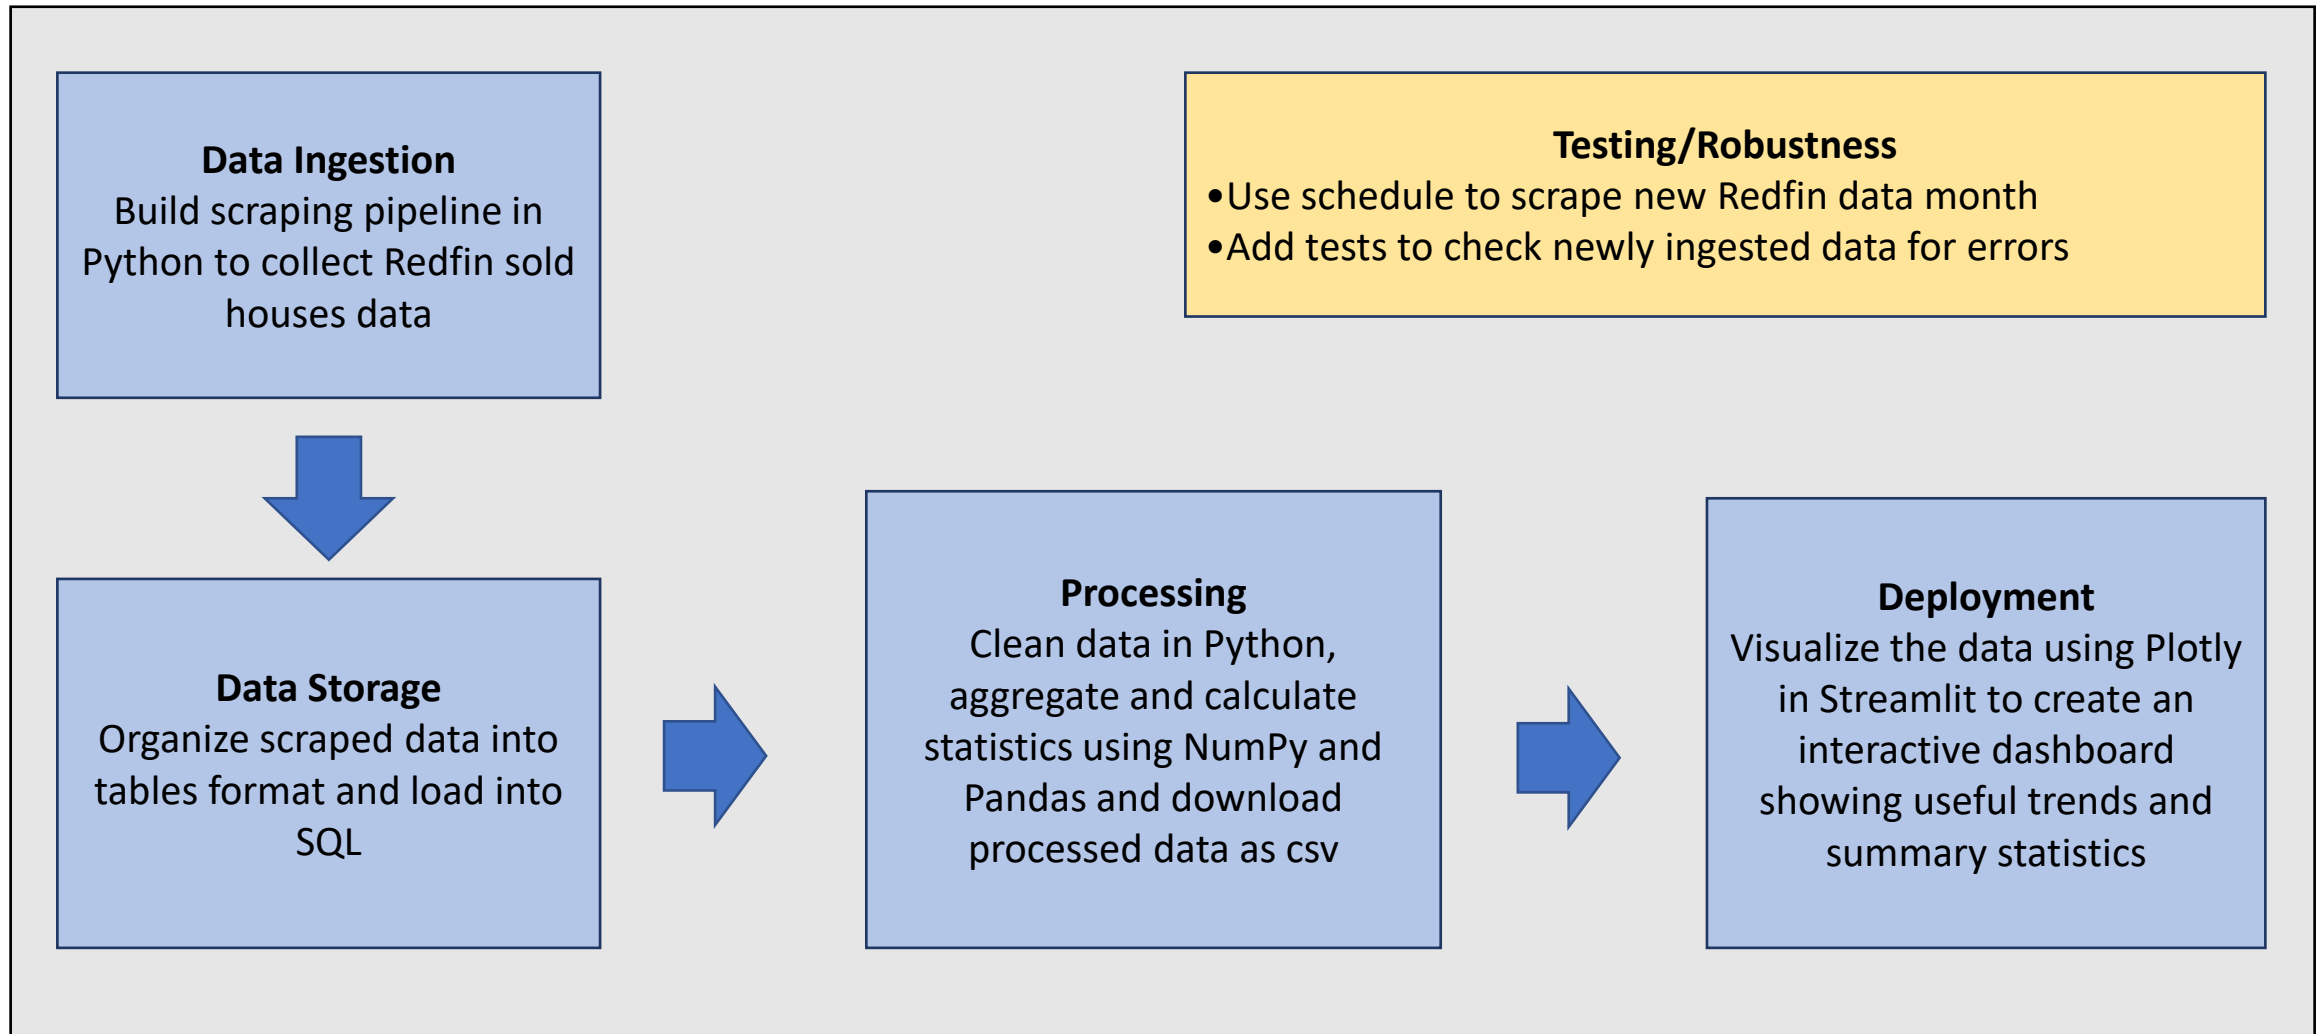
**Data Ingestion**
Build scraping pipeline in Python to collect Redfin sold houses data

**Testing/Robustness**
•Use schedule to scrape new Redfin data month
•Add tests to check newly ingested data for errors

**Data Storage**
Organize scraped data into tables format and load into SQL

**Processing**
Clean data in Python, aggregate and calculate statistics using NumPy and Pandas and download processed data as csv

**Deployment**
Visualize the data using Plotly in Streamlit to create an interactive dashboard showing useful trends and summary statistics